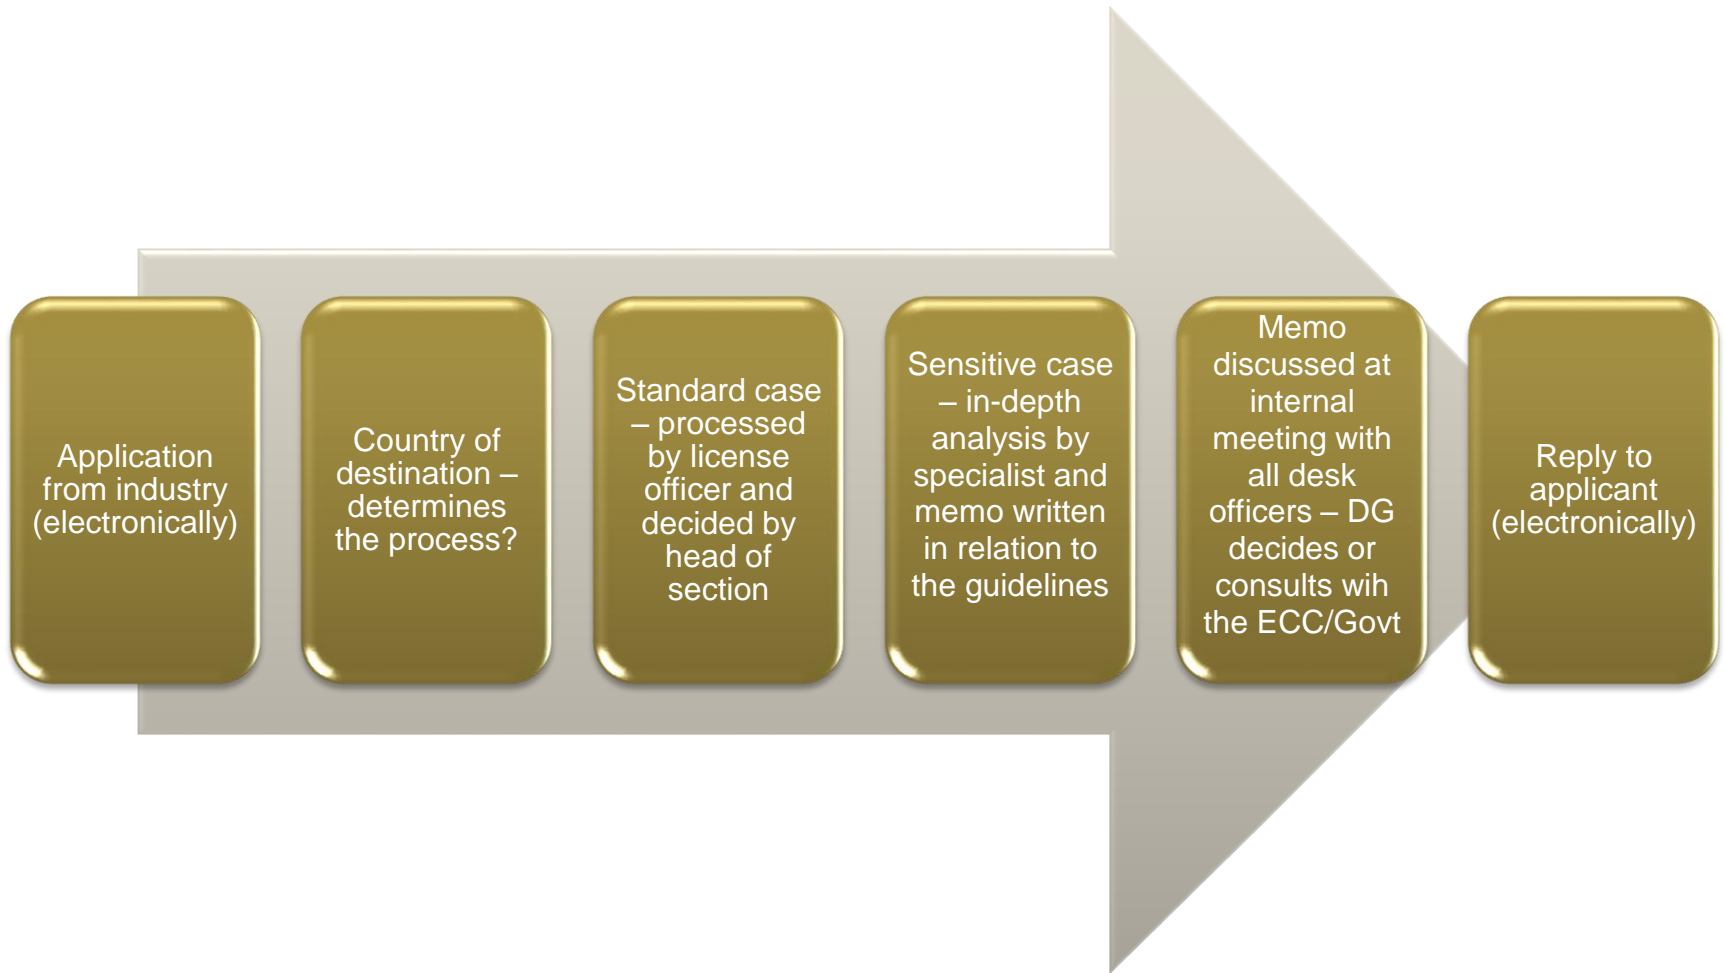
Application from industry (electronically)

Country of destination – determines the process?

Standard case – processed by license officer and decided by head of section

Sensitive case – in-depth analysis by specialist and memo written in relation to the guidelines

Memo discussed at internal meeting with all desk officers – DG decides or consults wih the ECC/Govt

Reply to applicant (electronically)